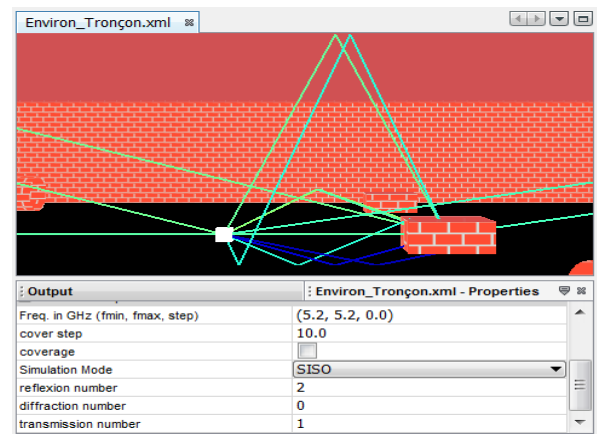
Environ_Tronçon.xml

Output

Environ_Tronçon.xml - Properties

| | |
|---|---|
| Freq. in GHz (fmin, fmax, step) | (5.2, 5.2, 0.0) |
| cover step | 10.0 |
| coverage | |
| Simulation Mode | SISO |
| reflexion number | 2 |
| diffraction number | 0 |
| transmission number | 1 |